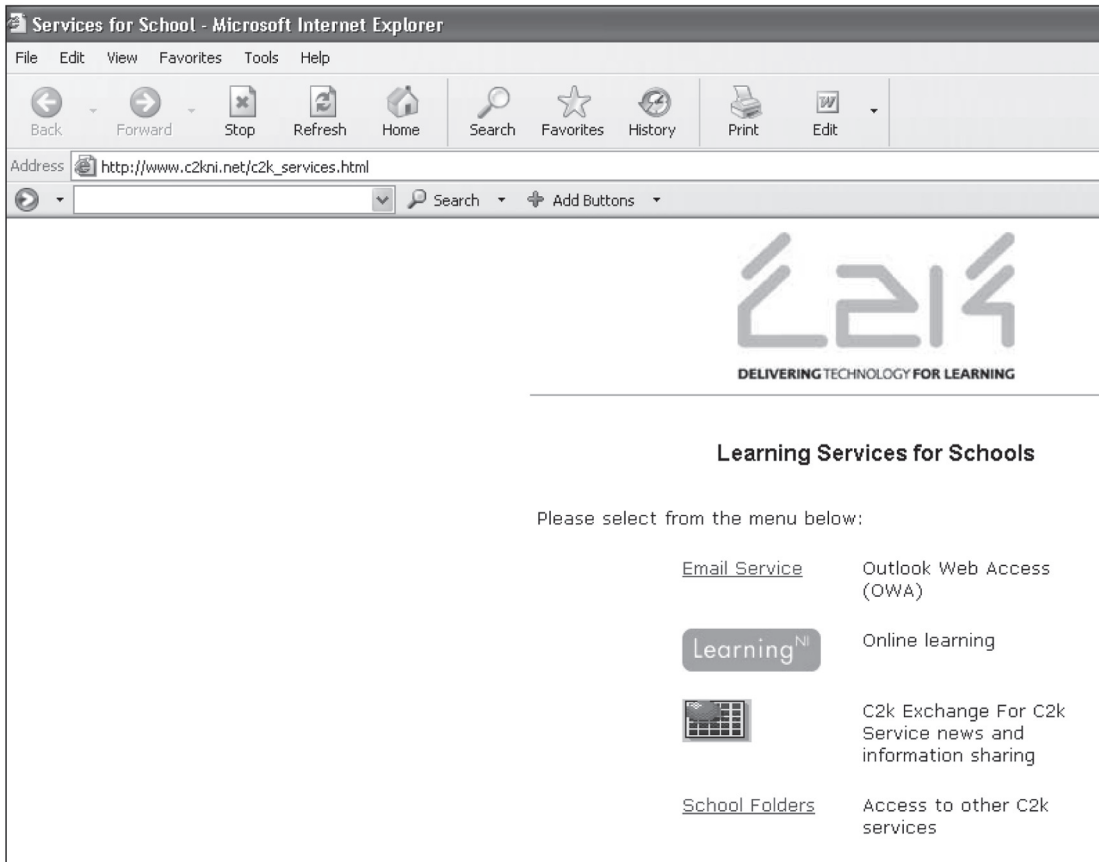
Services for School - Microsoft Internet Explorer

File Edit View Favorites Tools Help

Back Forward Stop Refresh Home Search Favorites History Print Edit

Address http://www.c2kni.net/c2k_services.html

Search Add Buttons

C2K

DELIVERING TECHNOLOGY FOR LEARNING

Learning Services for Schools

Please select from the menu below:

| | |
|---|---|
| Email Service | Outlook Web Access (OWA) |
| Learning$^{NI}$ | Online learning |
| | C2k Exchange For C2k Service news and information sharing |
| School Folders | Access to other C2k services |